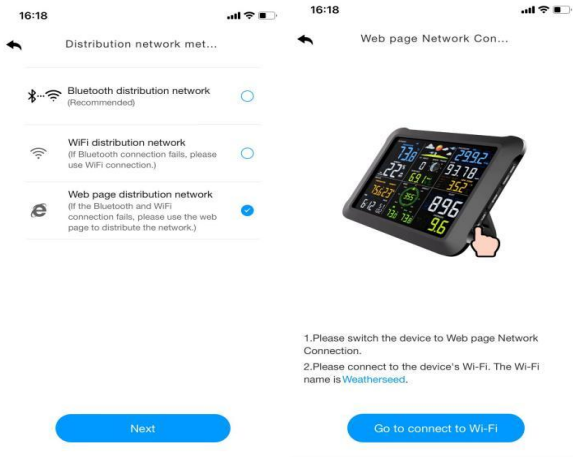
16:18

Distribution network met...

Bluetooth distribution network
(Recommended)

WiFi distribution network
(If Bluetooth connection fails, please use WiFi connection.)

Web page distribution network
(If the Bluetooth and WiFi connection fails, please use the web page to distribute the network.)

Next

16:18

Web page Network Con...

13.8 29.92 22 93.78 69 15:22 35.2 896 96

1.Please switch the device to Web page Network Connection.
2.Please connect to the device's Wi-Fi. The Wi-Fi name is Weatherseed.

Go to connect to Wi-Fi